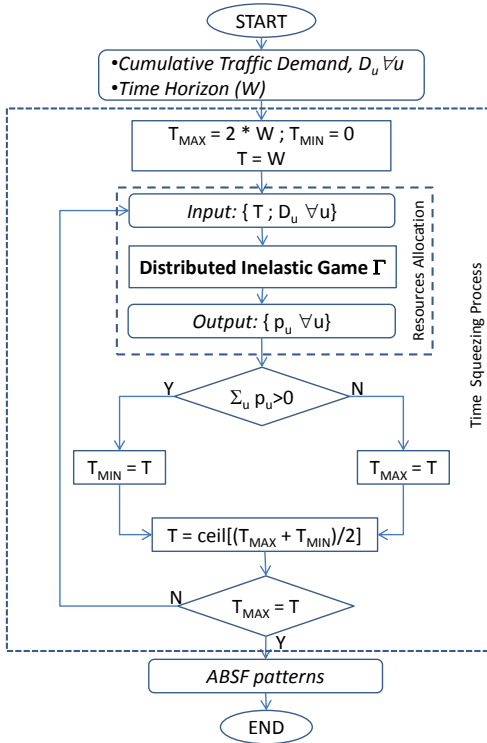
START

•Cumulative Traffic Demand, $D_u$ $\forall u$
•Time Horizon (W)

$T_{MAX}$ = 2 * W ; $T_{MIN}$ = 0
T = W

Input: { T ; $D_u$ $\forall$u}

Distributed Inelastic Game $\Gamma$

Output: { $p_u$ $\forall$u}

Resources Allocation

Time Squeezing Process

Y

$\Sigma_u$ $p_u$>0

N

$T_{MIN}$ = T

$T_{MAX}$ = T

T = ceil[($T_{MAX}$ + $T_{MIN}$)/2]

N

$T_{MAX}$ = T

Y

ABSF patterns

END